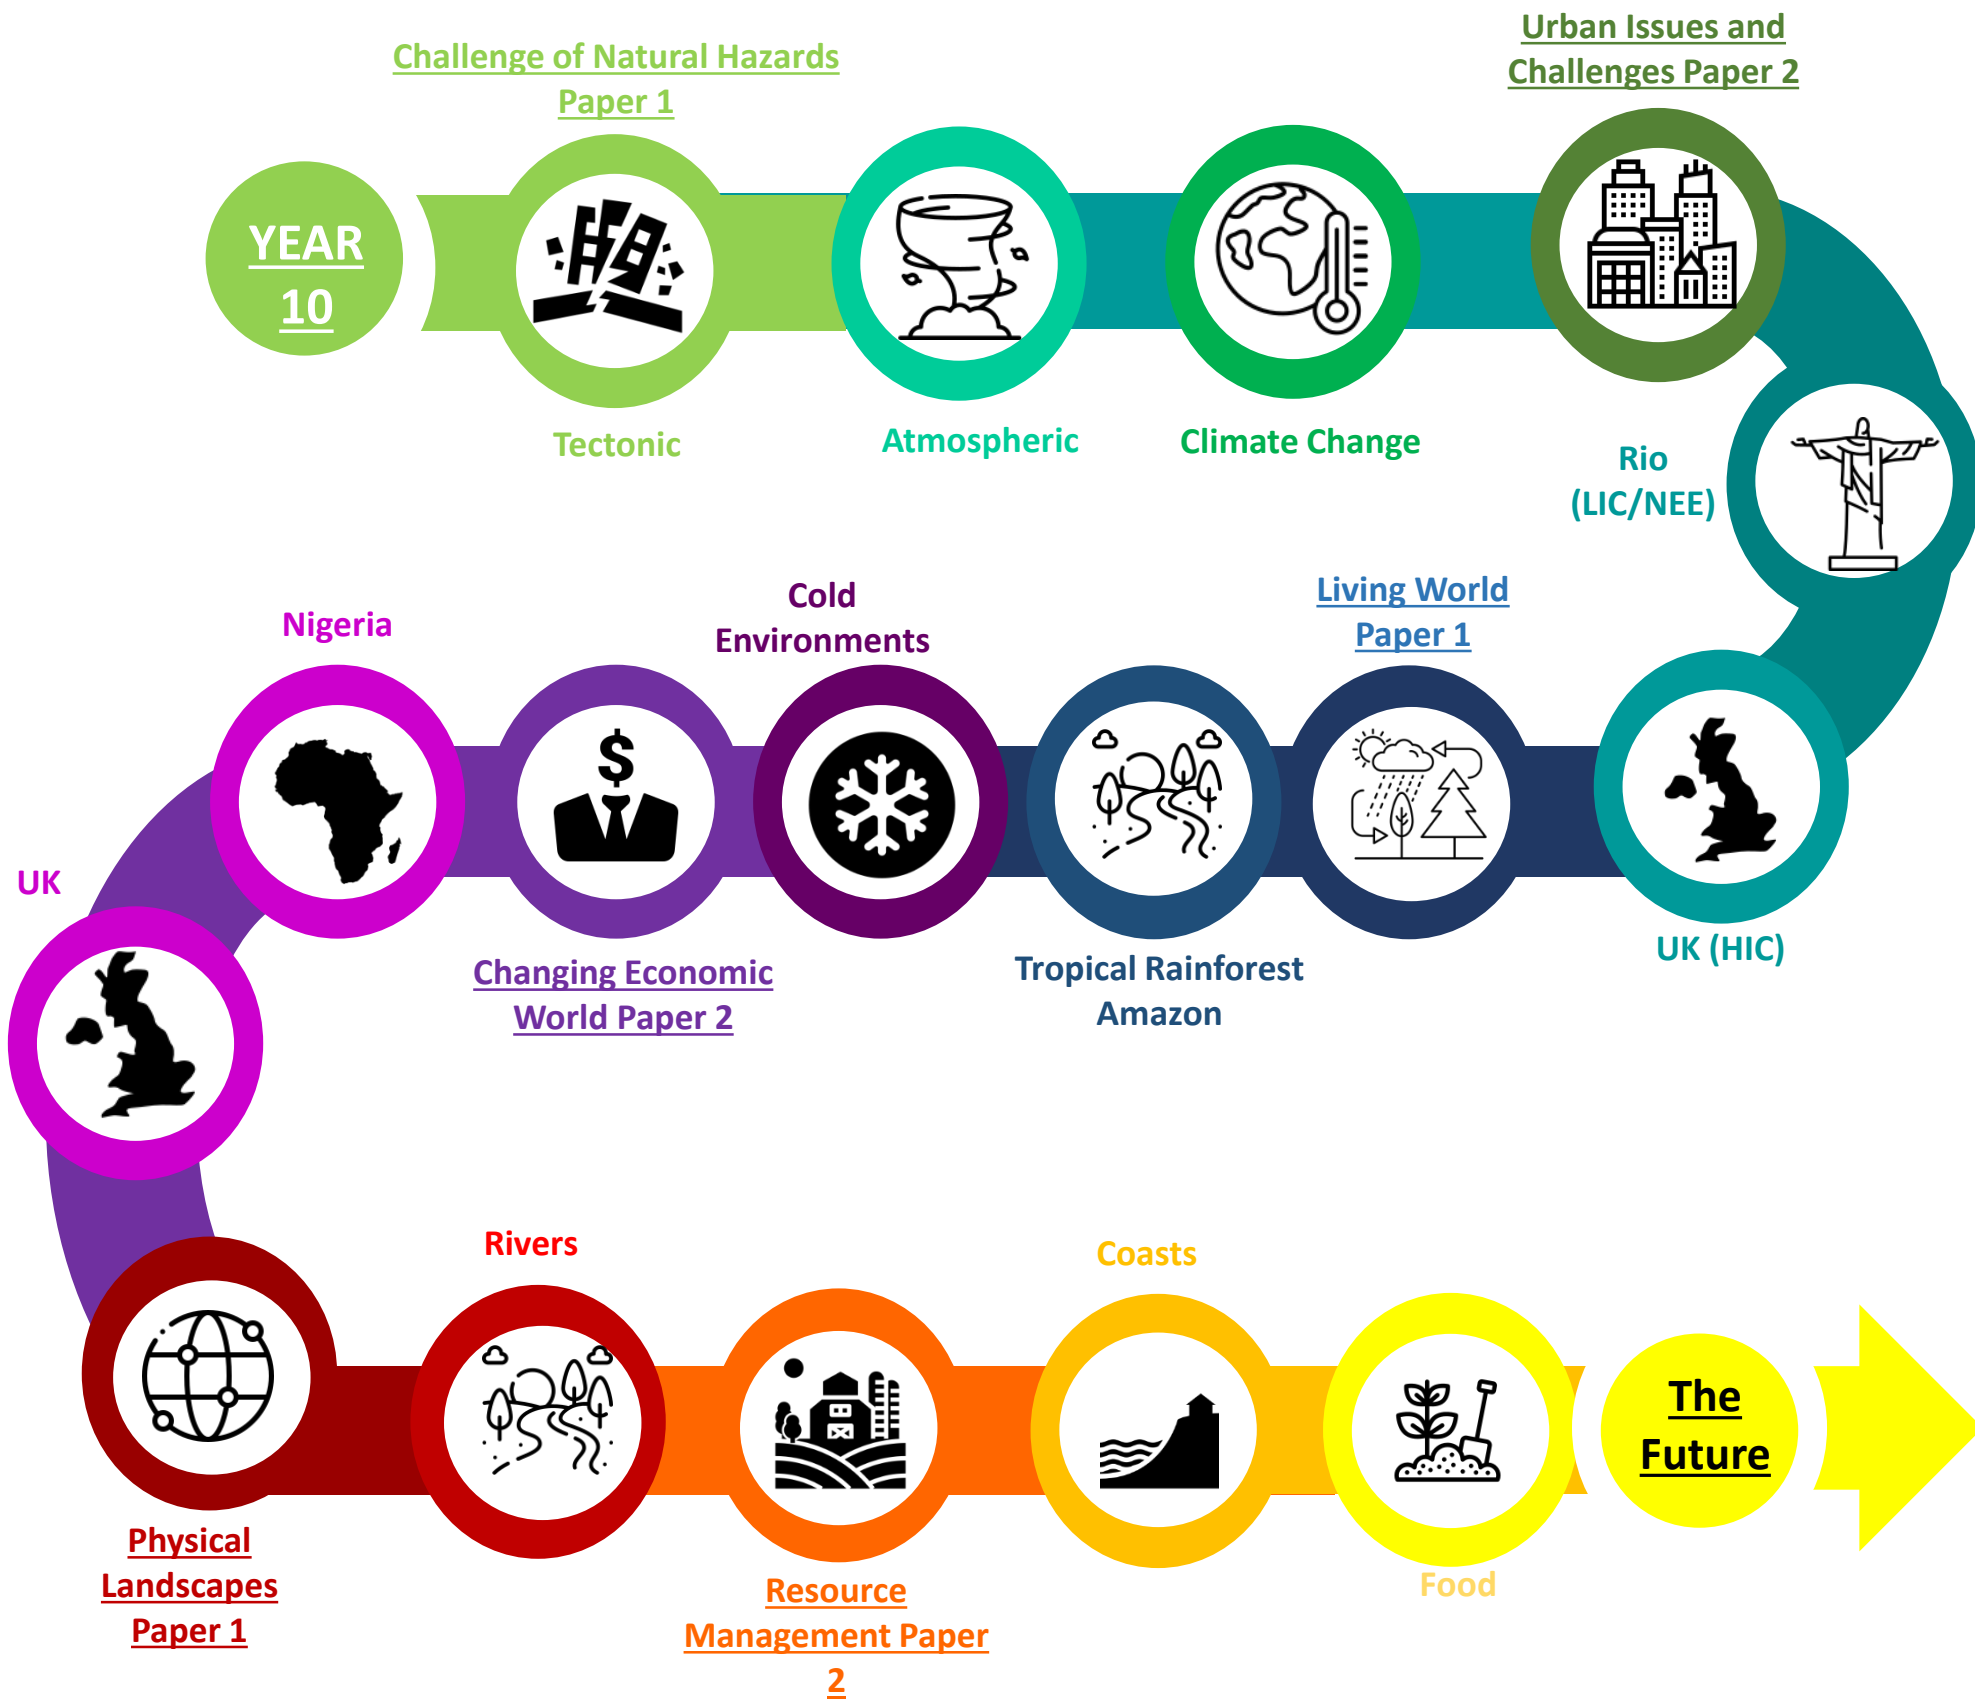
YEAR 10

Challenge of Natural Hazards Paper 1

Tectonic

Atmospheric

Climate Change

Urban Issues and Challenges Paper 2

Rio (LIC/NEE)

UK (HIC)

Living World Paper 1

Tropical Rainforest Amazon

Cold Environments

Changing Economic World Paper 2

Nigeria

UK

Physical Landscapes Paper 1

Rivers

Resource Management Paper 2

Coasts

Food

The Future